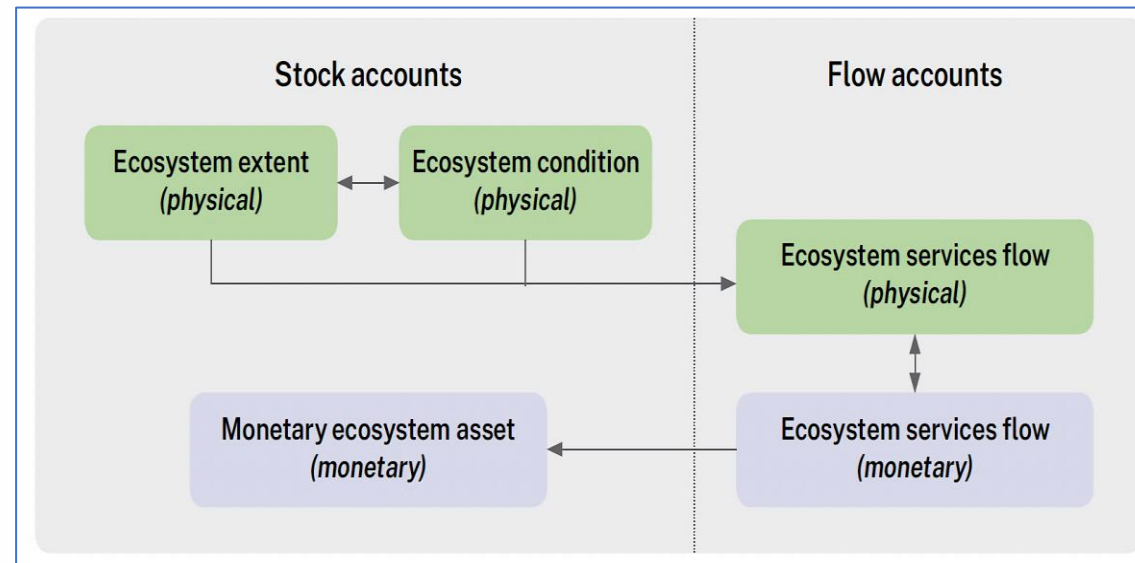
Stock accounts

Flow accounts

Ecosystem extent
*(physical)*

Ecosystem condition
*(physical)*

Ecosystem services flow
*(physical)*

Monetary ecosystem asset
*(monetary)*

Ecosystem services flow
*(monetary)*